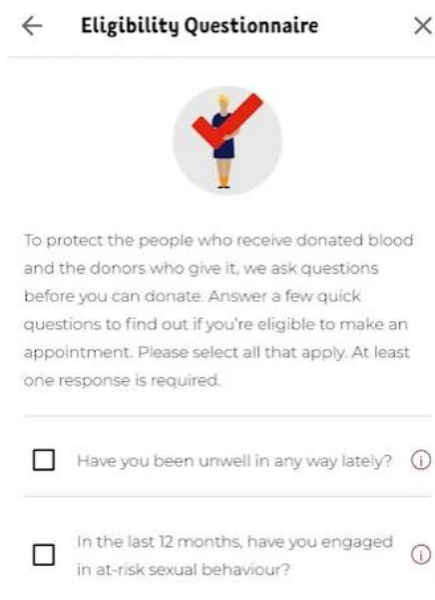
← Eligibility Questionnaire ×

To protect the people who receive donated blood and the donors who give it, we ask questions before you can donate. Answer a few quick questions to find out if you're eligible to make an appointment. Please select all that apply. At least one response is required.

☐ Have you been unwell in any way lately? ⓘ

☐ In the last 12 months, have you engaged in at-risk sexual behaviour? ⓘ